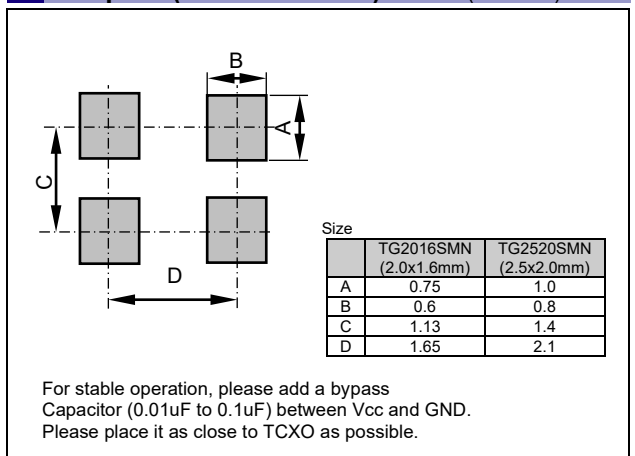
B

A

C

D

Size

|  | TG2016SMN (2.0x1.6mm) | TG2520SMN (2.5x2.0mm) |
|---|---|---|
| A | 0.75 | 1.0 |
| B | 0.6 | 0.8 |
| C | 1.13 | 1.4 |
| D | 1.65 | 2.1 |

For stable operation, please add a bypass Capacitor (0.01uF to 0.1uF) between Vcc and GND. Please place it as close to TCXO as possible.